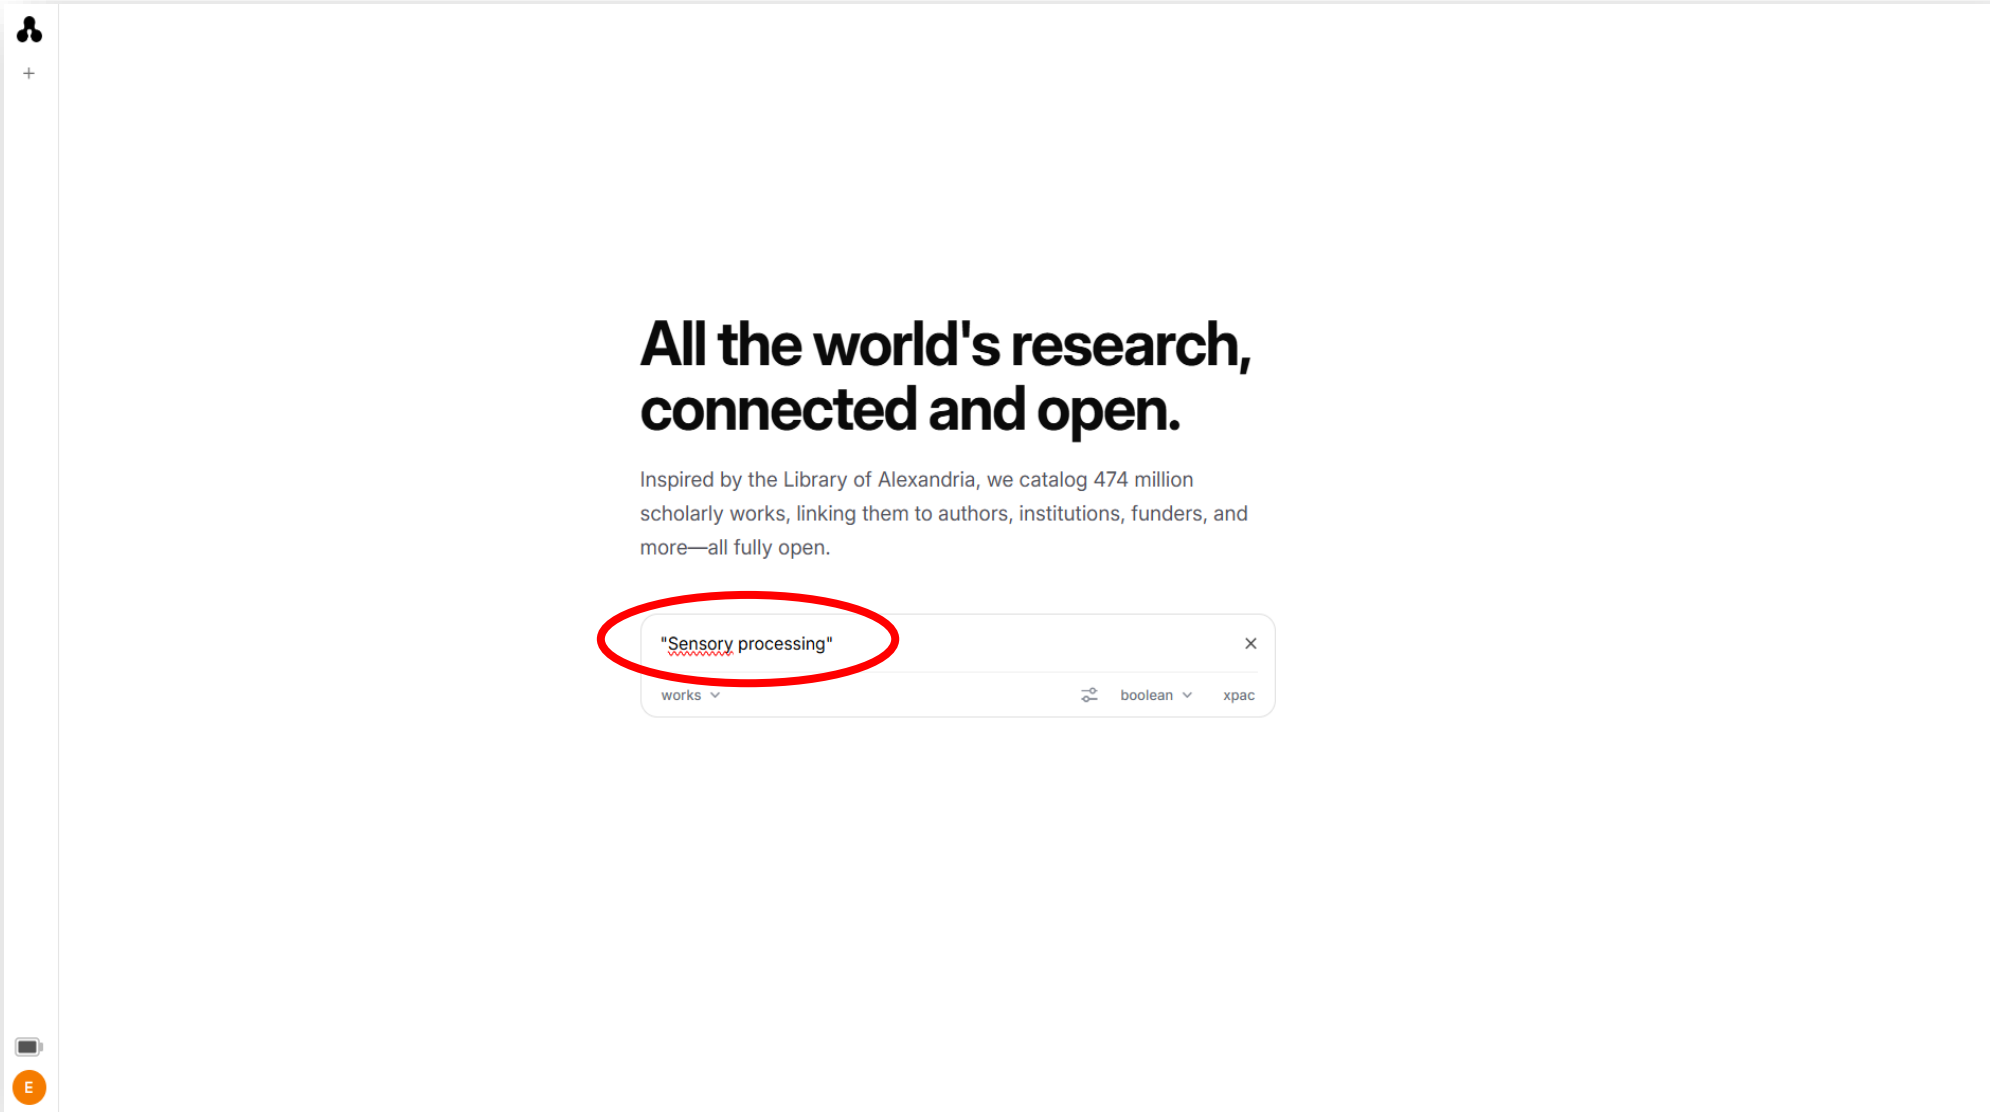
+

All the world's research, connected and open.

Inspired by the Library of Alexandria, we catalog 474 million scholarly works, linking them to authors, institutions, funders, and more—all fully open.

"Sensory processing"

works

boolean

xpac

E